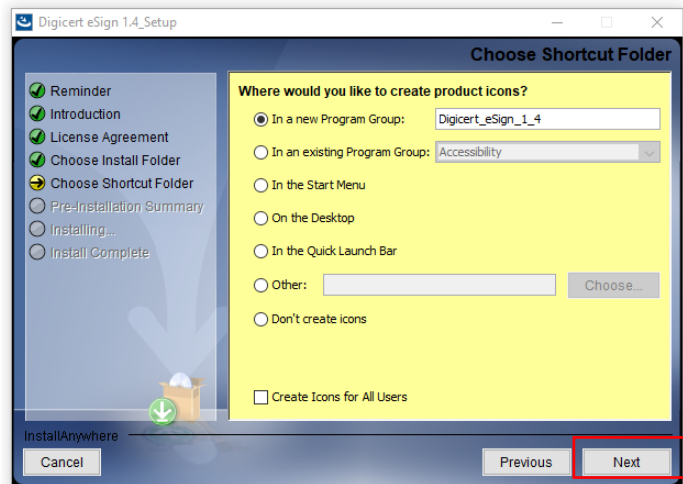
Digicert eSign 1.4_Setup

Choose Shortcut Folder

Reminder
Introduction
License Agreement
Choose Install Folder
Choose Shortcut Folder
Pre-Installation Summary
Installing...
Install Complete

Where would you like to create product icons?

In a new Program Group: Digicert_eSign_1_4
In an existing Program Group: Accessibility
In the Start Menu
On the Desktop
In the Quick Launch Bar
Other: Choose...
Don't create icons

Create Icons for All Users

InstallAnywhere

Cancel

Previous

Next